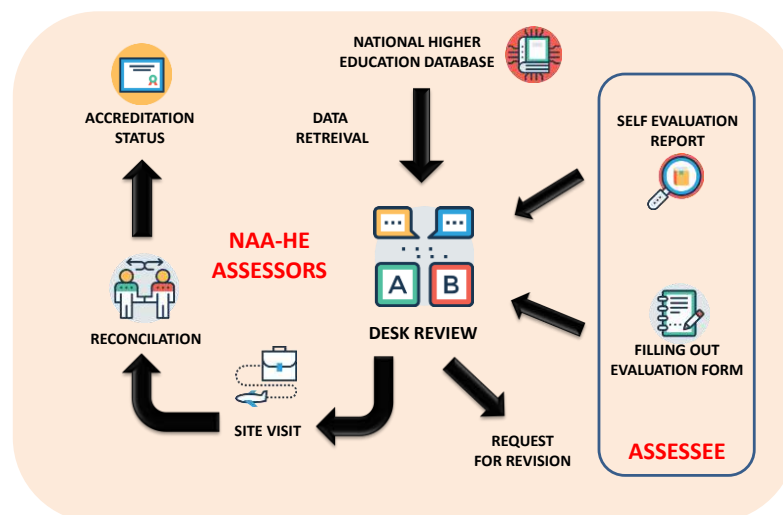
NATIONAL HIGHER EDUCATION DATABASE

ACCREDITATION STATUS

DATA RETREIVAL

SELF EVALUATION REPORT

NAA-HE ASSESSORS

A

B

DESK REVIEW

RECONCILATION

FILLING OUT EVALUATION FORM

SITE VISIT

REQUEST FOR REVISION

ASSESSEE